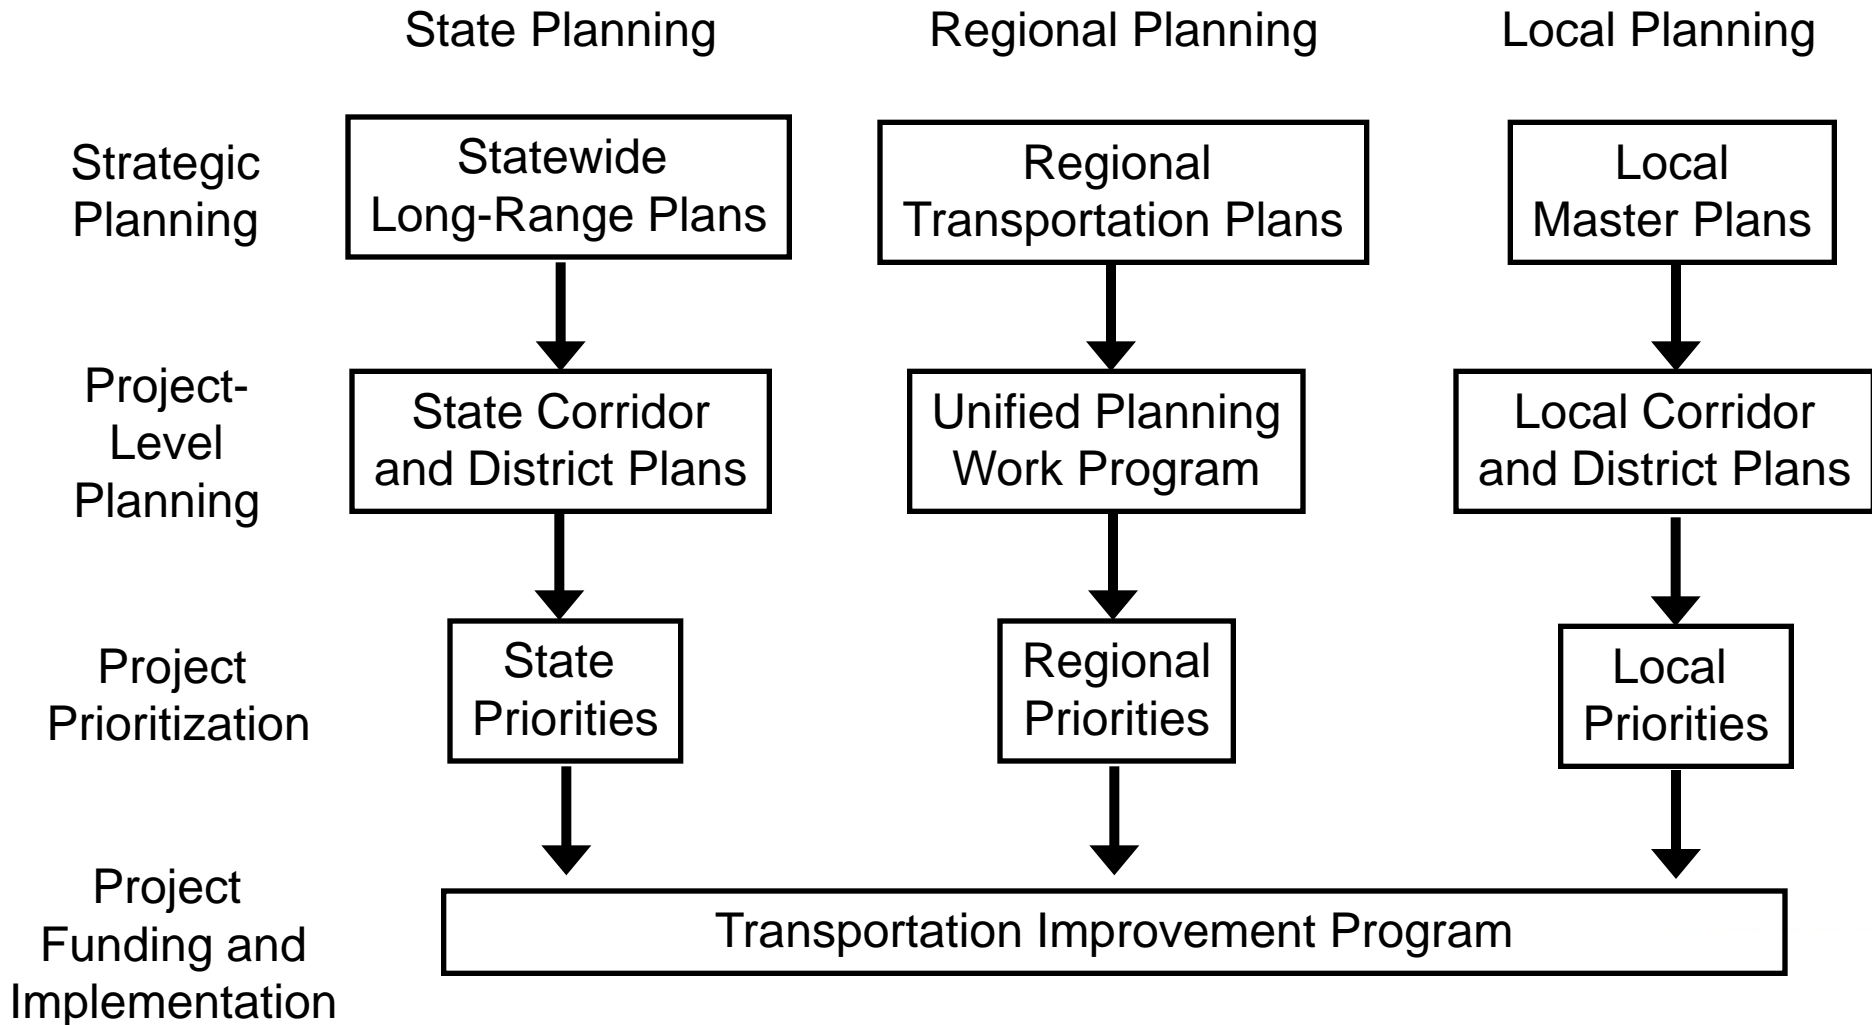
State Planning

Regional Planning

Local Planning

Strategic Planning

Statewide Long-Range Plans

Regional Transportation Plans

Local Master Plans

Project-Level Planning

State Corridor and District Plans

Unified Planning Work Program

Local Corridor and District Plans

Project Prioritization

State Priorities

Regional Priorities

Local Priorities

Project Funding and Implementation

Transportation Improvement Program